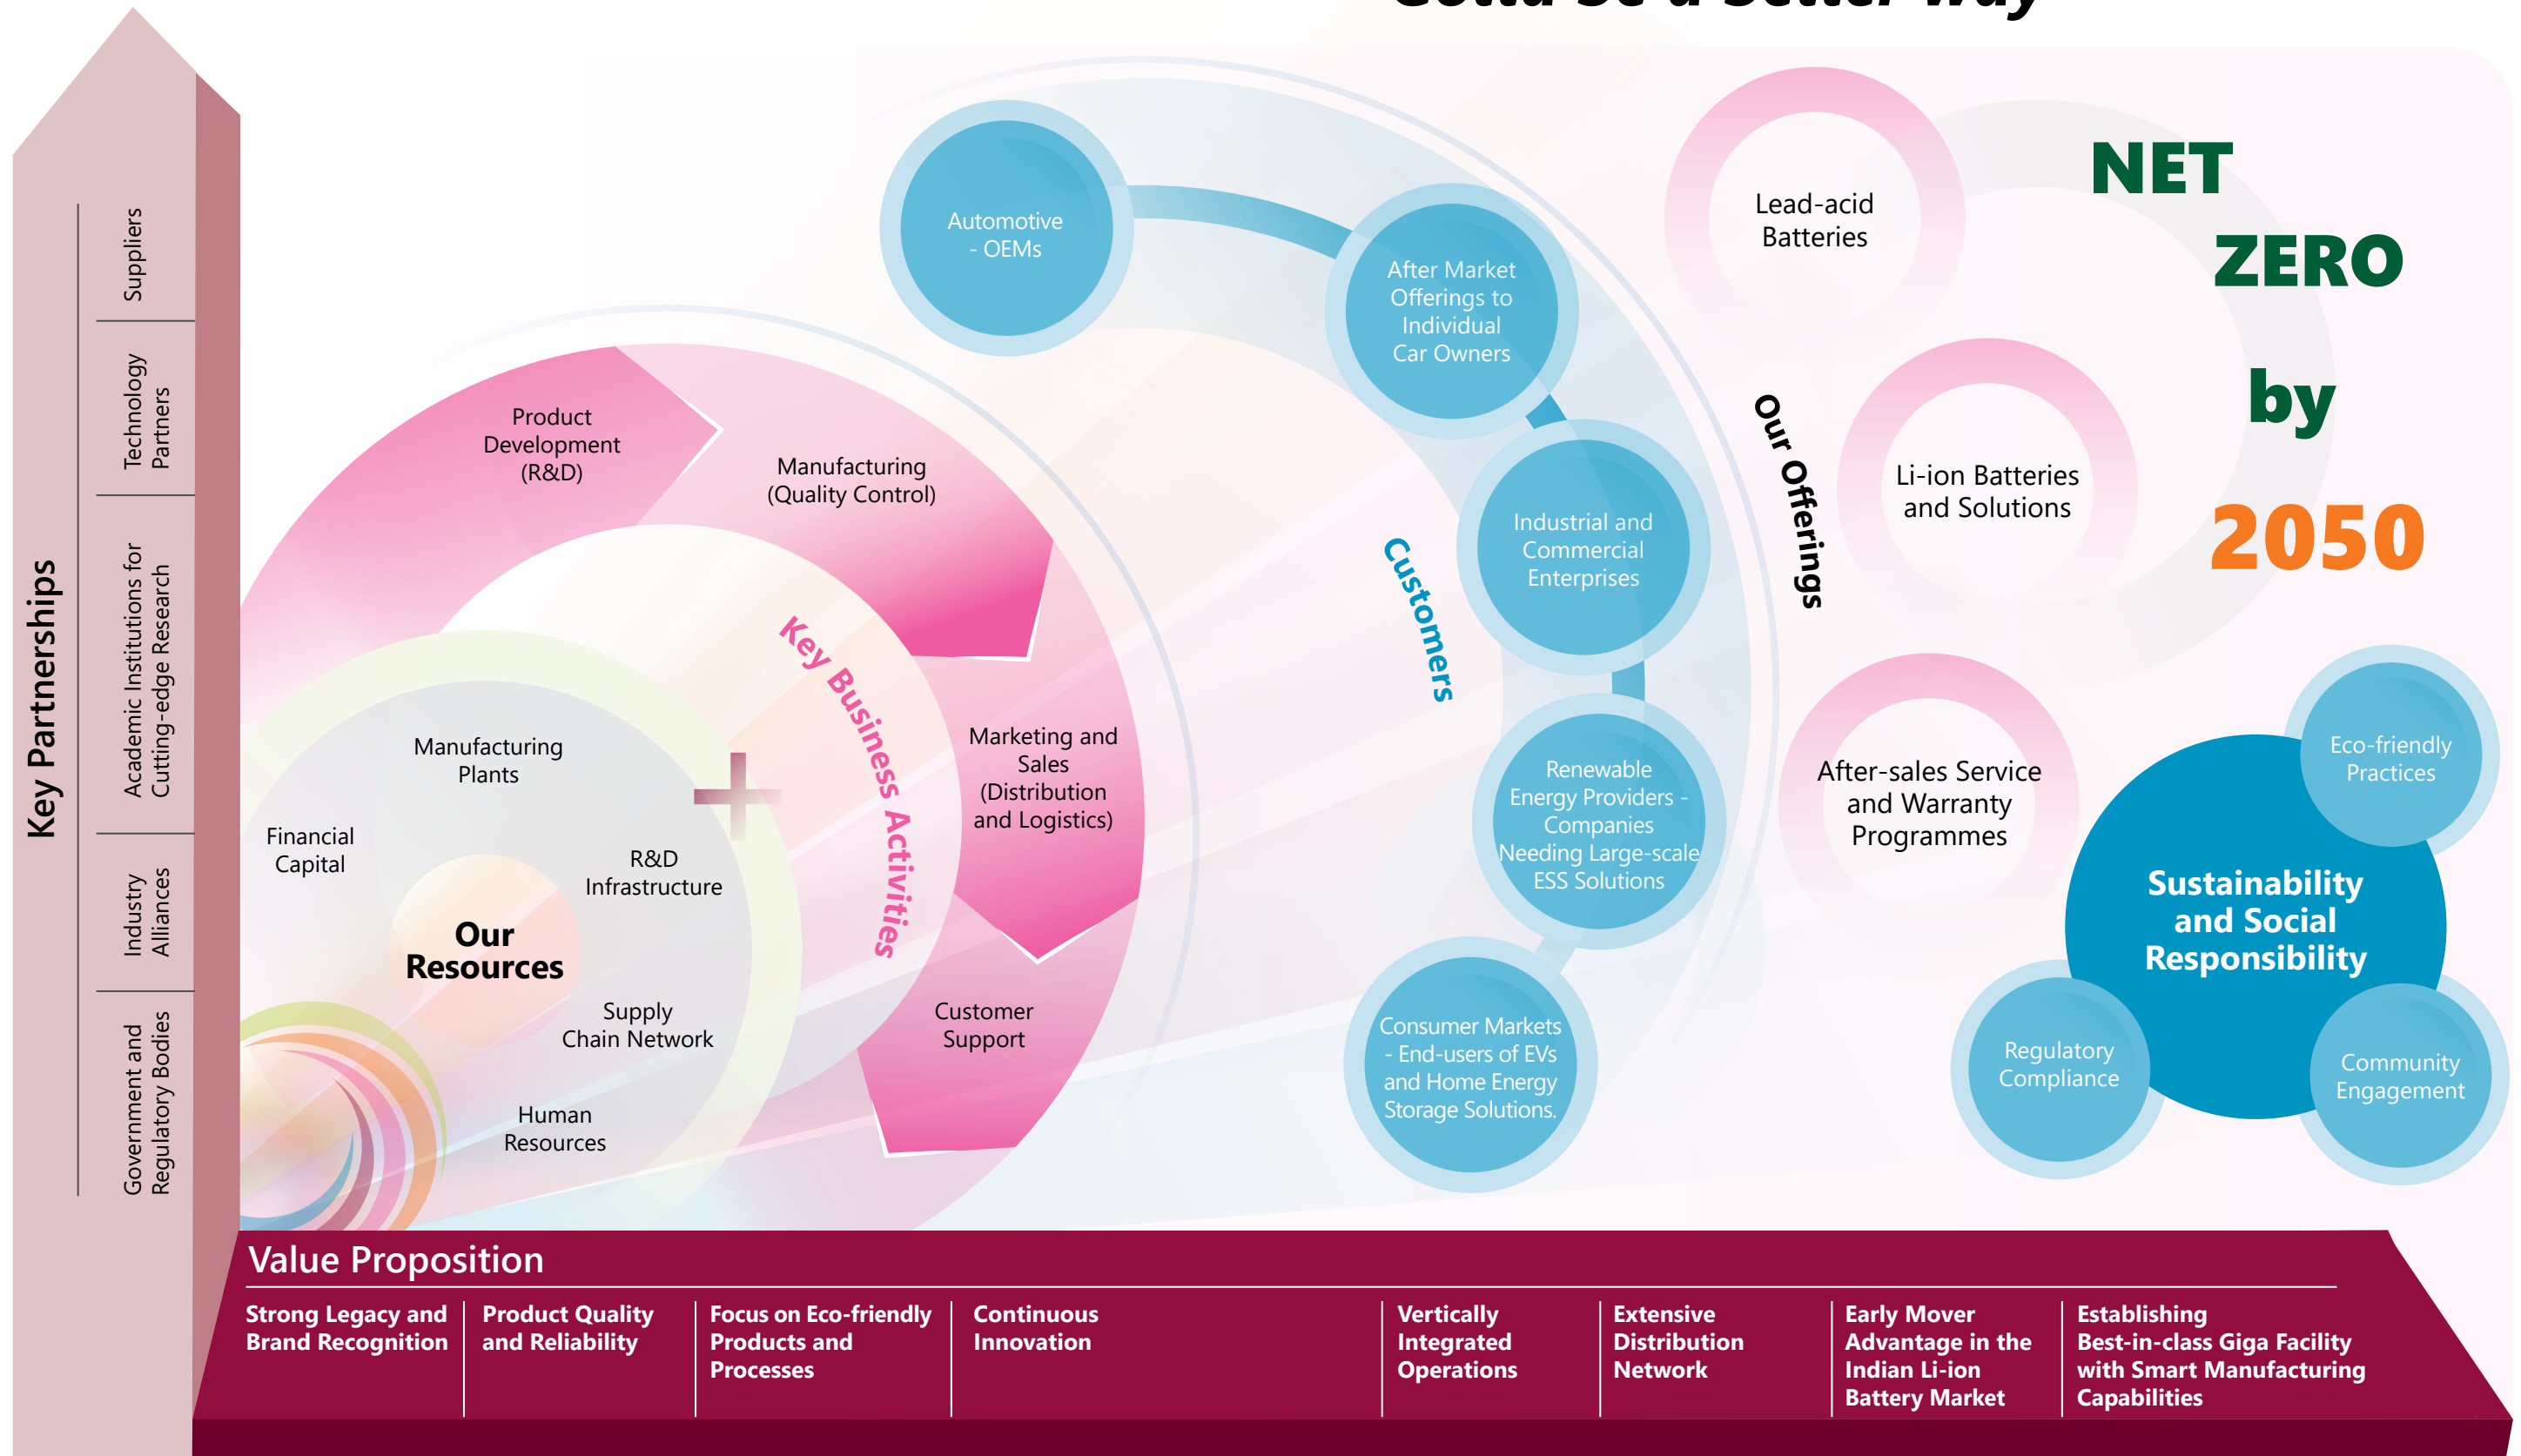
Key Partnerships

Suppliers

Technology Partners

Academic Institutions for Cutting-edge Research

Industry Alliances

Government and Regulatory Bodies

Product Development (R&D)

Manufacturing (Quality Control)

Marketing and Sales (Distribution and Logistics)

Customer Support

Key Business Activities

Manufacturing Plants

Financial Capital

R&D Infrastructure

Our Resources

Supply Chain Network

Human Resources

Automotive - OEMs

After Market Offerings to Individual Car Owners

Industrial and Commercial Enterprises

Renewable Energy Providers - Companies Needing Large-scale ESS Solutions

Consumer Markets - End-users of EVs and Home Energy Storage Solutions.

Customers

Our Offerings

Lead-acid Batteries

Li-ion Batteries and Solutions

After-sales Service and Warranty Programmes

NET ZERO by 2050

Eco-friendly Practices

Sustainability and Social Responsibility

Regulatory Compliance

Community Engagement

Value Proposition

Strong Legacy and Brand Recognition

Product Quality and Reliability

Focus on Eco-friendly Products and Processes

Continuous Innovation

Vertically Integrated Operations

Extensive Distribution Network

Early Mover Advantage in the Indian Li-ion Battery Market

Establishing Best-in-class Giga Facility with Smart Manufacturing Capabilities